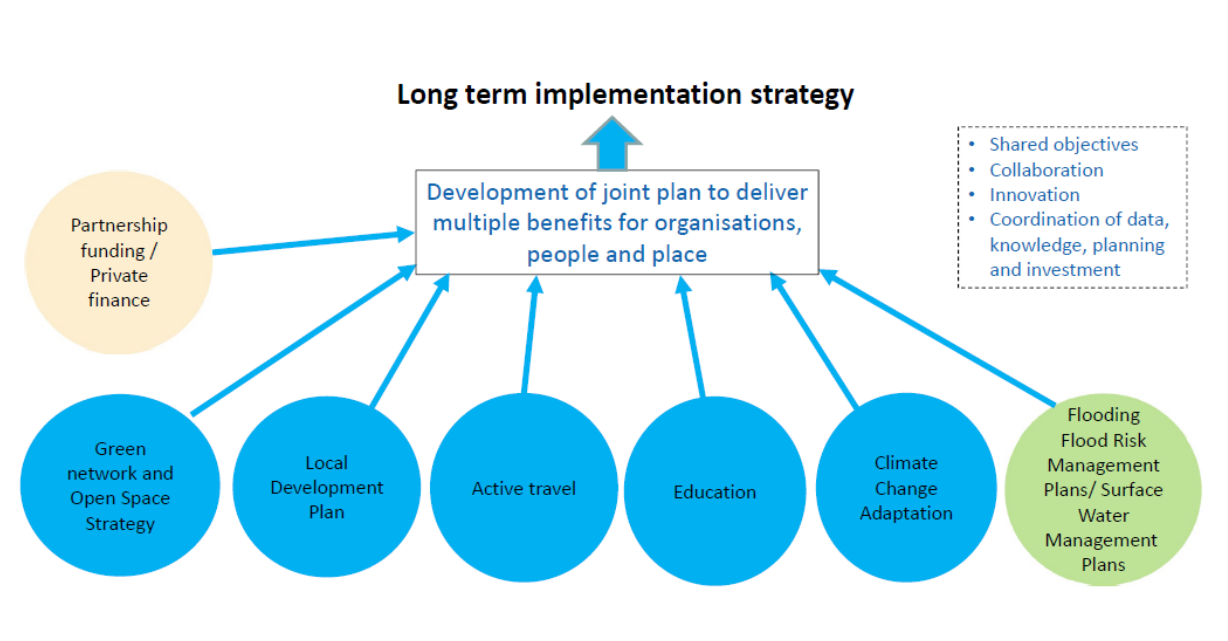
Long term implementation strategy

• Shared objectives
• Collaboration
• Innovation
• Coordination of data, knowledge, planning and investment

Development of joint plan to deliver multiple benefits for organisations, people and place

Partnership funding / Private finance

Green network and Open Space Strategy

Local Development Plan

Active travel

Education

Climate Change Adaptation

Flooding Flood Risk Management Plans/ Surface Water Management Plans